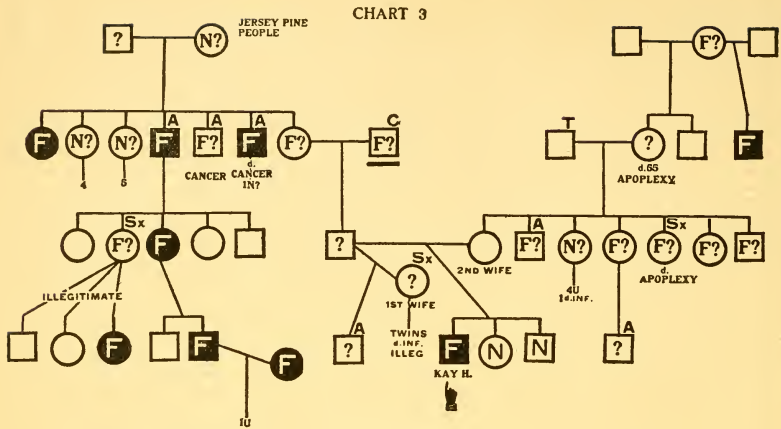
CHART 3

? N? JERSEY PINE PEOPLE

F? F

F N? N? F F? F F? F?
4 5
A A A C
CANCER d. CANCER IN?

T ? d.65 APOPLEXY

Sx
F? F ? F? N? F? F? F? F?
A Sx
2ND WIFE 4U 1d.INF. d. APOPLEXY

ILLEGITIMATE
F F F
Sx ? 1ST WIFE
A ? TWINS d.INF. ILLEG
F N N
KAY H.
A ?
1U